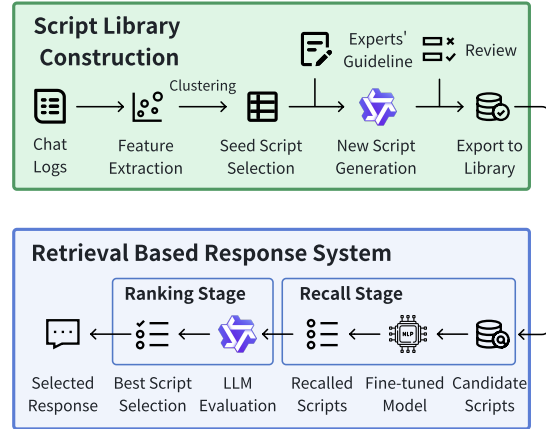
Script Library Construction

Experts' Guideline

Review

Clustering

Chat Logs

Feature Extraction

Seed Script Selection

New Script Generation

Export to Library

Retrieval Based Response System

Ranking Stage

Recall Stage

NLP

Selected Response

Best Script Selection

LLM Evaluation

Recalled Scripts

Fine-tuned Model

Candidate Scripts